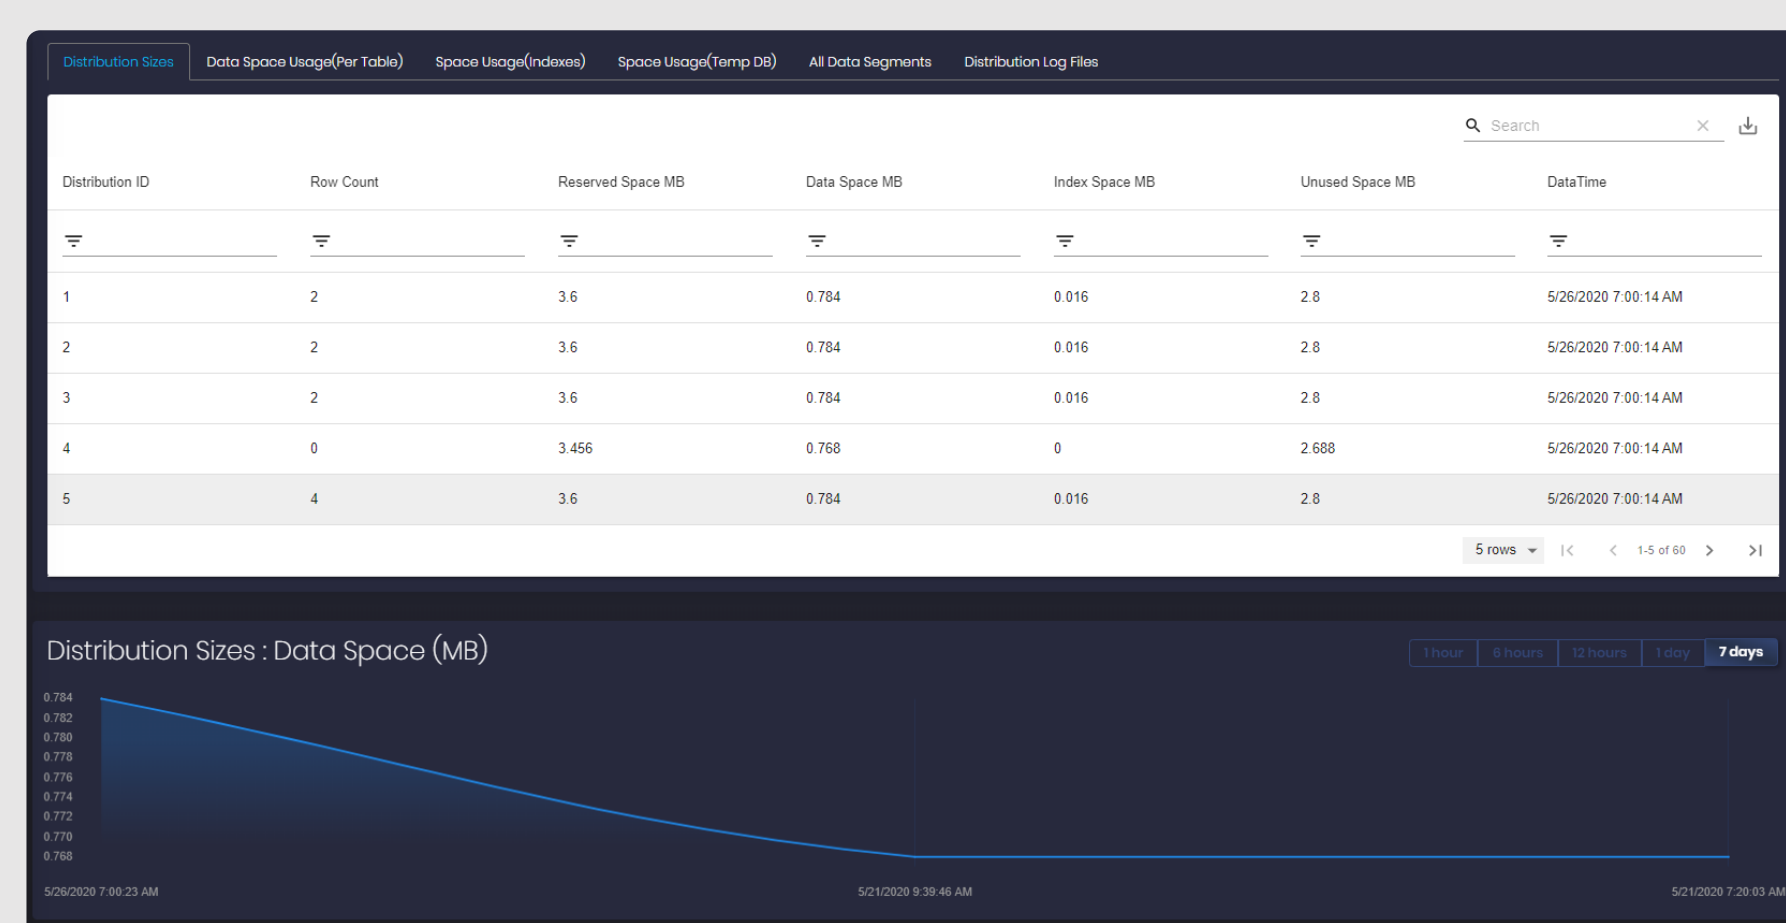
Distribution Sizes Data Space Usage(Per Table) Space Usage(Indexes) Space Usage(Temp DB) All Data Segments Distribution Log Files

Search

| Distribution ID | Row Count | Reserved Space MB | Data Space MB | Index Space MB | Unused Space MB | DataTime |
|---|---|---|---|---|---|---|
| 1 | 2 | 3.6 | 0.784 | 0.016 | 2.8 | 5/26/2020 7:00:14 AM |
| 2 | 2 | 3.6 | 0.784 | 0.016 | 2.8 | 5/26/2020 7:00:14 AM |
| 3 | 2 | 3.6 | 0.784 | 0.016 | 2.8 | 5/26/2020 7:00:14 AM |
| 4 | 0 | 3.456 | 0.768 | 0 | 2.688 | 5/26/2020 7:00:14 AM |
| 5 | 4 | 3.6 | 0.784 | 0.016 | 2.8 | 5/26/2020 7:00:14 AM |

5 rows 1-5 of 60

Distribution Sizes : Data Space (MB)

1 hour 6 hours 12 hours 1 day 7 days

0.784
0.782
0.780
0.778
0.776
0.774
0.772
0.770
0.768

5/26/2020 7:00:23 AM 5/21/2020 9:39:46 AM 5/21/2020 7:20:03 AM